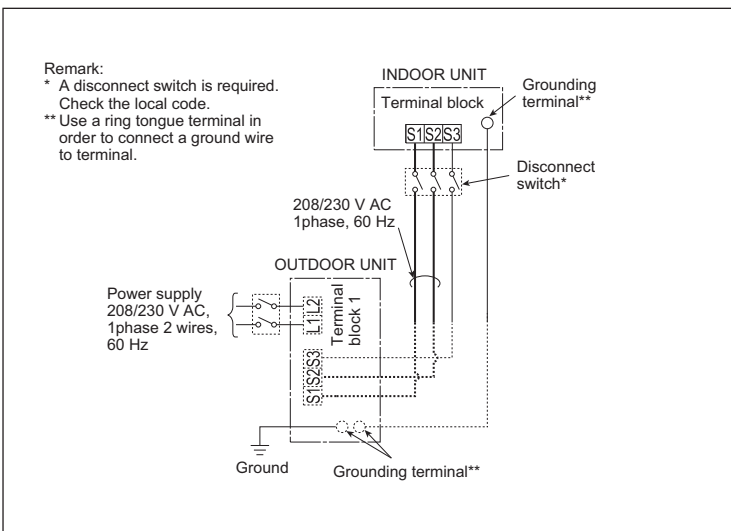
Remark:
* A disconnect switch is required. Check the local code.
** Use a ring tongue terminal in order to connect a ground wire to terminal.

INDOOR UNIT
Terminal block
Grounding terminal**
S1 S2 S3
Disconnect switch*
208/230 V AC 1phase, 60 Hz
OUTDOOR UNIT
Power supply 208/230 V AC, 1phase 2 wires, 60 Hz
L1 L2
Terminal block 1
S1 S2 S3
Ground
Grounding terminal**